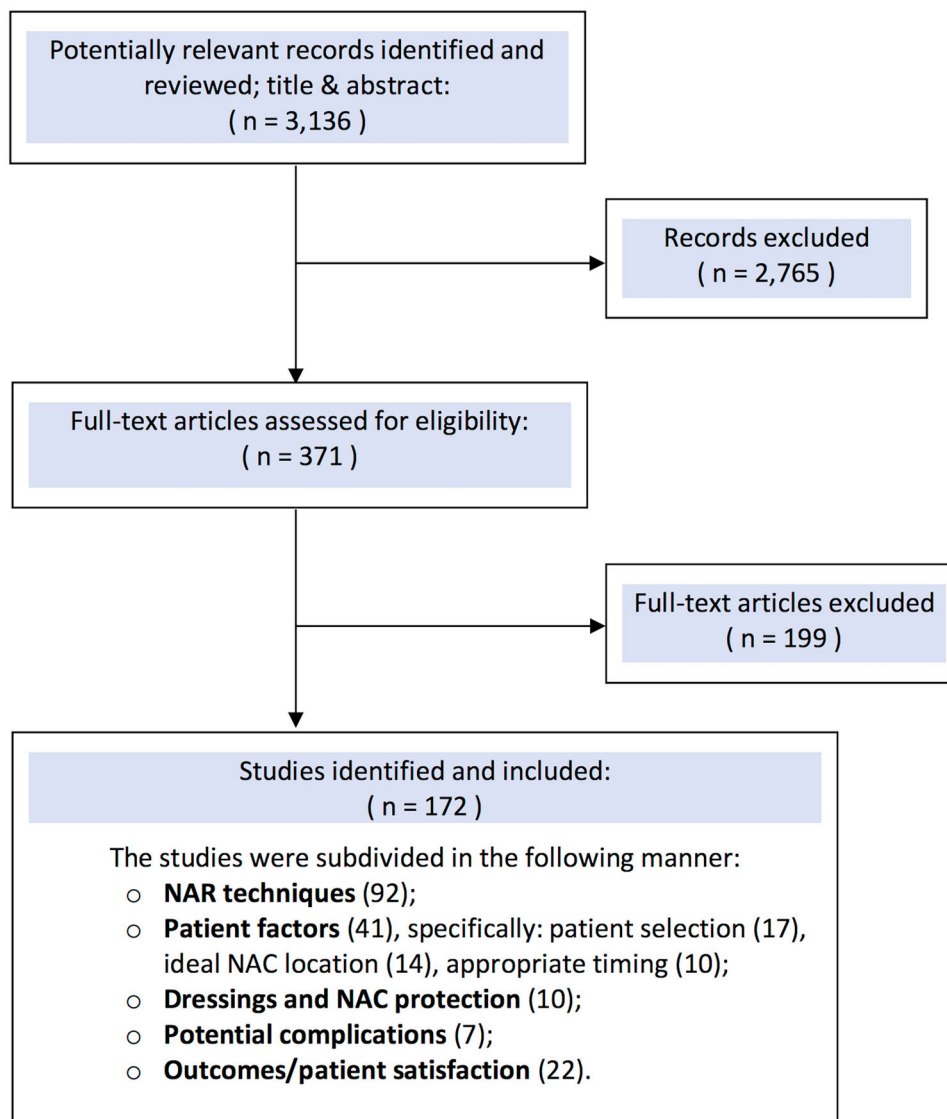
Potentially relevant records identified and reviewed; title & abstract:
( n = 3,136 )

Records excluded
( n = 2,765 )

Full-text articles assessed for eligibility:
( n = 371 )

Full-text articles excluded
( n = 199 )

Studies identified and included:
( n = 172 )

The studies were subdivided in the following manner:
○ **NAR techniques** (92);
○ **Patient factors** (41), specifically: patient selection (17), ideal NAC location (14), appropriate timing (10);
○ **Dressings and NAC protection** (10);
○ **Potential complications** (7);
○ **Outcomes/patient satisfaction** (22).